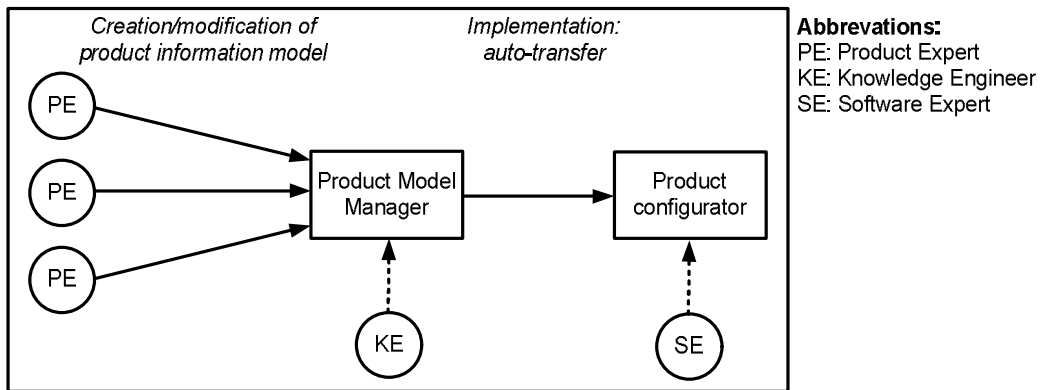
Creation/modification of product information model

Implementation: auto-transfer

PE

PE

PE

Product Model Manager

Product configurator

KE

SE

Abbrevations:
PE: Product Expert
KE: Knowledge Engineer
SE: Software Expert